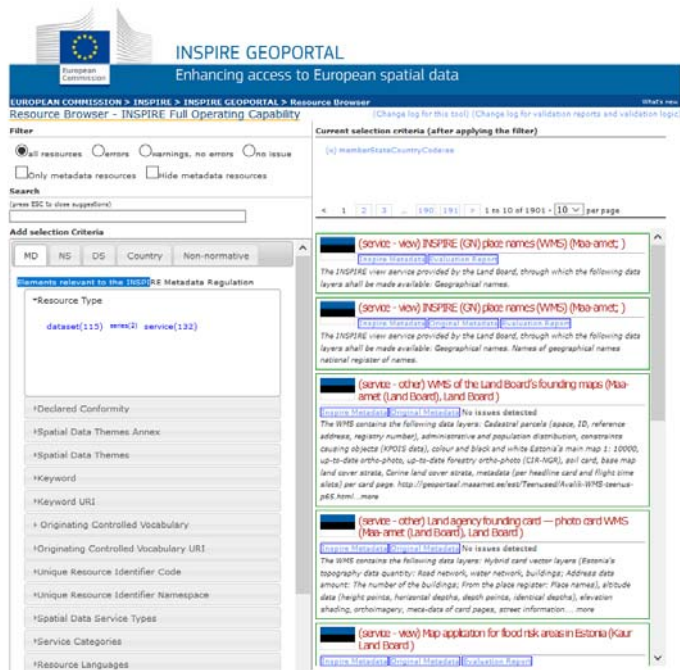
European Commission

INSPIRE GEOPORTAL

Enhancing access to European spatial data

EUROPEAN COMMISSION > INSPIRE > INSPIRE GEOPORTAL > Resource Browser

What's new

Resource Browser - INSPIRE Full Operating Capability

(Change log for this tool) (Change log for validation reports and validation logic)

Filter

all resources errors warnings, no errors no issue

Only metadata resources Hide metadata resources

Search

(press ESC to close suggestions)

Add selection Criteria

MD NS DS Country Non-normative

Elements relevant to the INSPIRE Metadata Regulation

-Resource Type

dataset(115) series(2) service(132)

+Declared Conformity

+Spatial Data Themes Annex

+Spatial Data Themes

+Keyword

+Keyword URI

+Originating Controlled Vocabulary

+Originating Controlled Vocabulary URI

+Unique Resource Identifier Code

+Unique Resource Identifier Namespace

+Spatial Data Service Types

+Service Categories

+Resource Languages

Current selection criteria (after applying the filter)

(x) memberStateCountryCode:ee

< 1 2 3 ... 190 191 > 1 to 10 of 1901 - 10 per page

(service - view) INSPIRE (GN) place names (WMS) (Maa-amet; )

Inspire Metadata Evaluation Report

The INSPIRE view service provided by the Land Board, through which the following data layers shall be made available: Geographical names.

(service - view) INSPIRE (GN) place names (WMS) (Maa-amet; )

Inspire Metadata Original Metadata Evaluation Report

The INSPIRE view service provided by the Land Board, through which the following data layers shall be made available: Geographical names. Names of geographical names national register of names.

(service - other) WMS of the Land Board's founding maps (Maa-amet (Land Board), Land Board )

Inspire Metadata Original Metadata No issues detected

The WMS contains the following data layers: Cadastral parcels (space, ID, reference address, registry number), administrative and population distribution, constraints causing objects (KPOIS data), colour and black and white Estonia's main map 1: 10000, up-to-date ortho-photo, up-to-date forestry ortho-photo (CIR-NGR), soil card, base map land cover strata, Corine land cover strata, metadata (per headline card and flight time slots) per card page. http://geoportaal.maaamet.ee/est/Teenused/Avalik-WMS-teenus-p65.html...more

(service - other) Land agency founding card — photo card WMS (Maa-amet (Land Board), Land Board )

Inspire Metadata Original Metadata No issues detected

The WMS contains the following data layers: Hybrid card vector layers (Estonia's topography data quantity: Road network, water network, buildings; Address data amount: The number of the buildings; From the place register: Place names), altitude data (height points, horizontal depths, depth points, identical depths), elevation shading, orthoimagery, meta-data of card pages, street information....more

(service - view) Map application for flood risk areas in Estonia (Kaur Land Board )

Inspire Metadata Original Metadata Evaluation Report